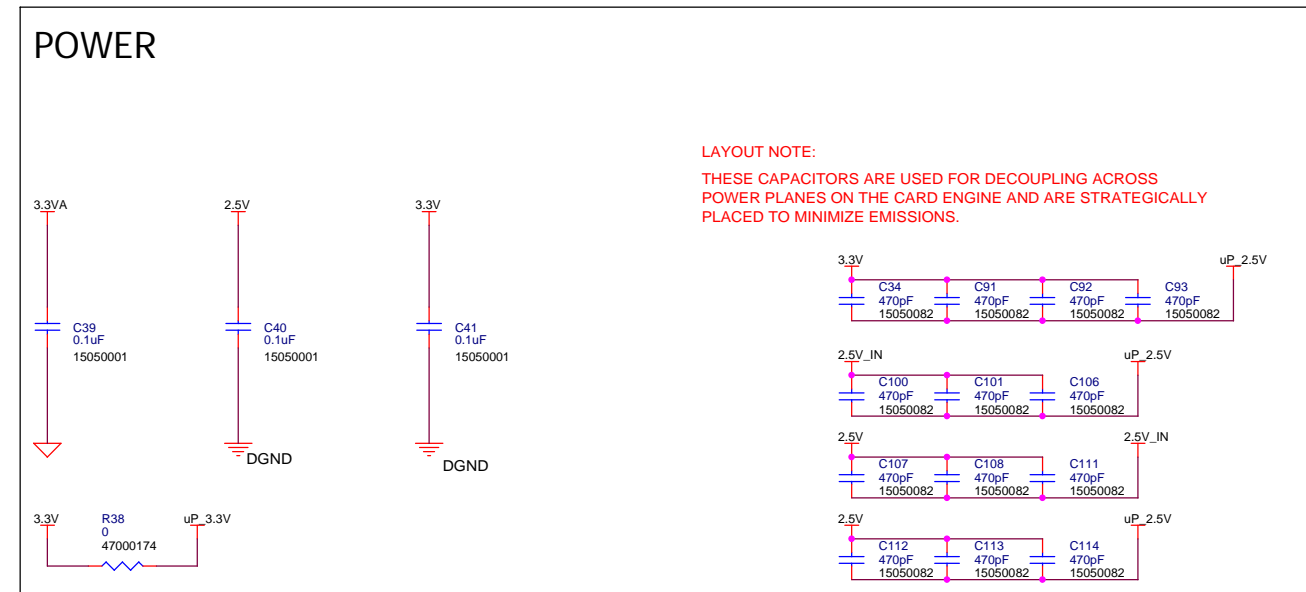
POWER

LAYOUT NOTE:

THESE CAPACITORS ARE USED FOR DECOUPLING ACROSS POWER PLANES ON THE CARD ENGINE AND ARE STRATEGICALLY PLACED TO MINIMIZE EMISSIONS.

3.3VA
C39
0.1uF
15050001

2.5V
C40
0.1uF
15050001
DGND

3.3V
C41
0.1uF
15050001
DGND

3.3V
R38
0
47000174
uP_3.3V

3.3V
C34
470pF
15050082
C91
470pF
15050082
C92
470pF
15050082
C93
470pF
15050082
uP_2.5V

2.5V_IN
C100
470pF
15050082
C101
470pF
15050082
C106
470pF
15050082
uP_2.5V

2.5V
C107
470pF
15050082
C108
470pF
15050082
C111
470pF
15050082
2.5V_IN

2.5V
C112
470pF
15050082
C113
470pF
15050082
C114
470pF
15050082
uP_2.5V